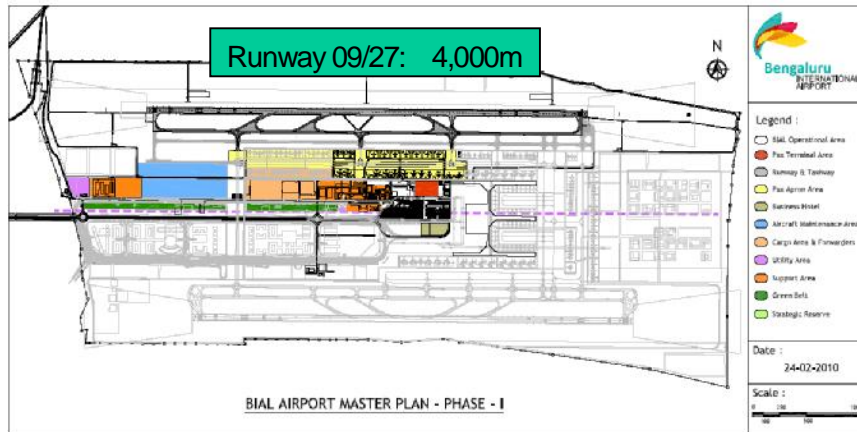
Runway 09/27: 4,000m

N

Bengaluru INTERNATIONAL AIRPORT

Legend :
BIAL Operational Area
Pax Terminal Area
Runway & Taxiway
Pax Apron Area
Business Hotel
Aircraft Maintenance Area
Cargo Area & Forwarders
Utility Area
Support Area
Green Belt
Strategic Reserve

Date :
24-02-2010

Scale :

BIAL AIRPORT MASTER PLAN - PHASE - I